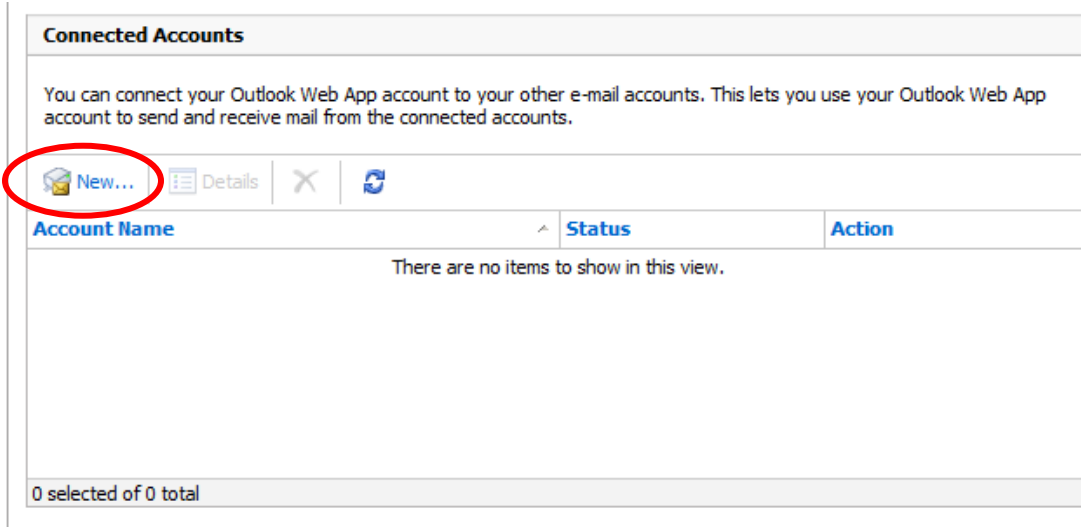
Connected Accounts

You can connect your Outlook Web App account to your other e-mail accounts. This lets you use your Outlook Web App account to send and receive mail from the connected accounts.

New... Details

| Account Name | Status | Action |
|---|---|---|

There are no items to show in this view.

0 selected of 0 total